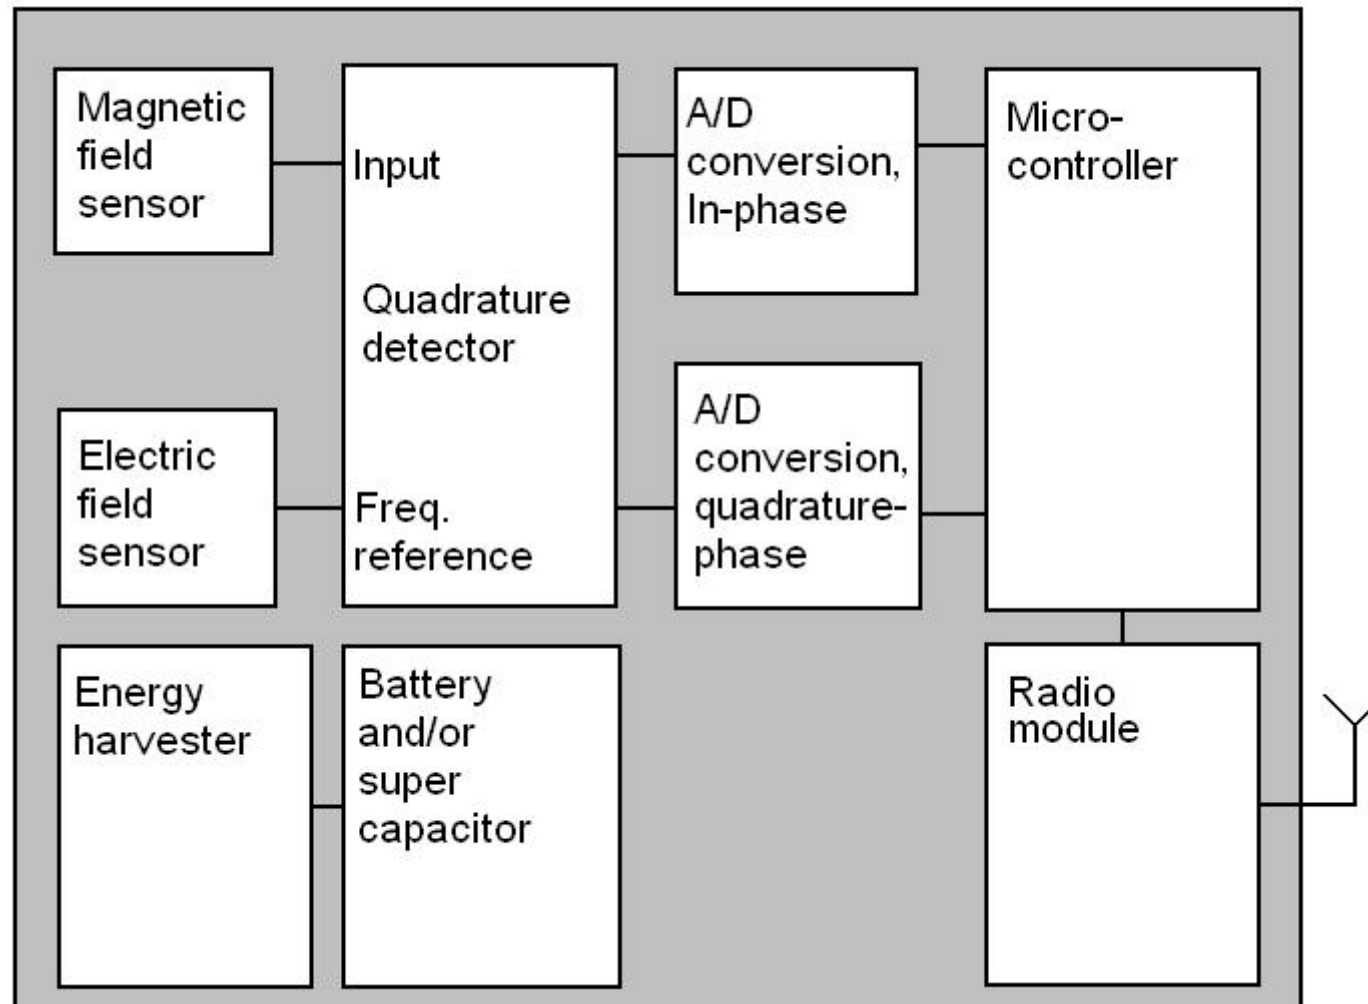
Magnetic field sensor

Input

Quadrature detector

Freq. reference

A/D conversion, In-phase

Micro-controller

Electric field sensor

A/D conversion, quadrature-phase

Energy harvester

Battery and/or super capacitor

Radio module